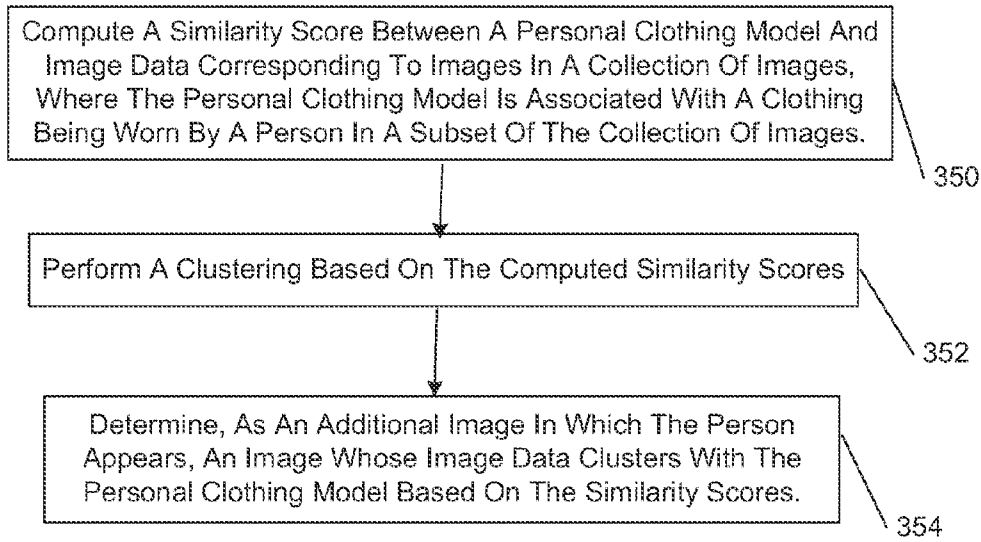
Compute A Similarity Score Between A Personal Clothing Model And Image Data Corresponding To Images In A Collection Of Images, Where The Personal Clothing Model Is Associated With A Clothing Being Worn By A Person In A Subset Of The Collection Of Images.

350

Perform A Clustering Based On The Computed Similarity Scores

352

Determine, As An Additional Image In Which The Person Appears, An Image Whose Image Data Clusters With The Personal Clothing Model Based On The Similarity Scores.

354